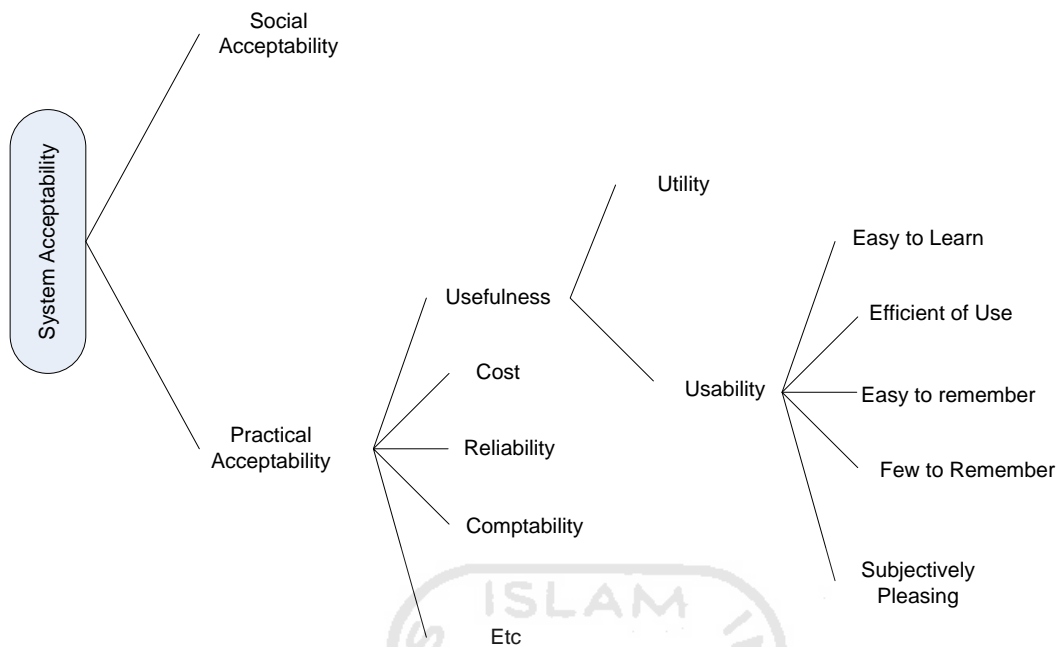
System Acceptability

Social Acceptability

Practical Acceptability

Usefulness

Cost

Reliability

Comptability

Etc

Utility

Usability

Easy to Learn

Efficient of Use

Easy to remember

Few to Remember

Subjectively Pleasing

ISLAM